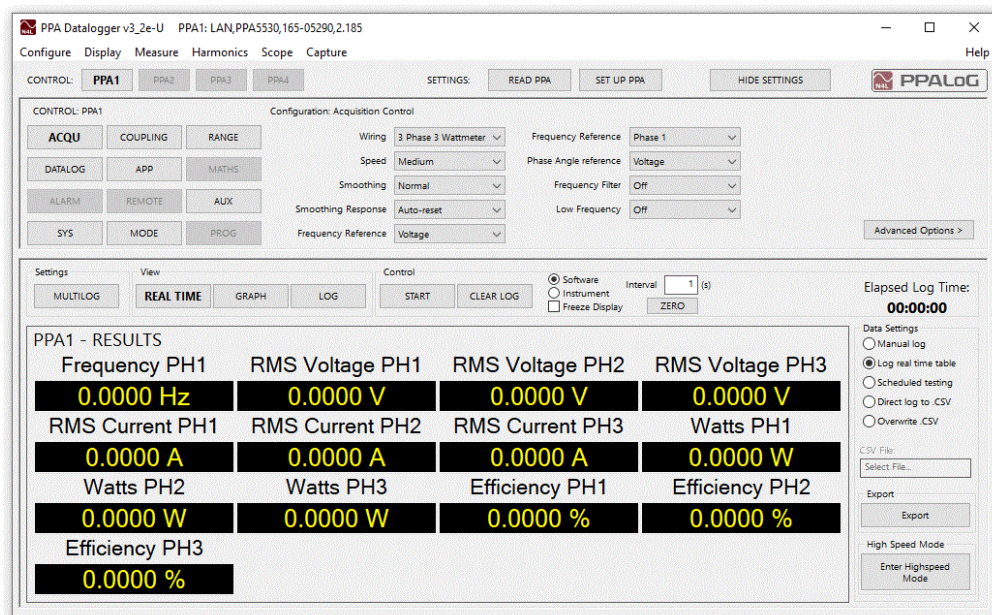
PPA Datalogger v3_2e-U PPA1: LAN,PPA5530,165-05290,2.185

Configure Display Measure Harmonics Scope Capture Help

CONTROL: PPA1 PPA2 PPA3 PPA4 SETTINGS: READ PPA SET UP PPA HIDE SETTINGS PPALoG

CONTROL: PPA1
ACQU COUPLING RANGE
DATALOG APP MATHS
ALARM REMOTE AUX
SYS MODE PROG

Configuration: Acquisition Control
Wiring 3 Phase 3 Wattmeter
Speed Medium
Smoothing Normal
Smoothing Response Auto-reset
Frequency Reference Voltage
Frequency Reference Phase 1
Phase Angle reference Voltage
Frequency Filter Off
Low Frequency Off
Advanced Options >

Settings
MULTILOG
View
REAL TIME GRAPH LOG
Control
START CLEAR LOG
Software
Instrument
Freeze Display
Interval 1 (s)
ZERO
Elapsed Log Time:
00:00:00

PPA1 - RESULTS

| Frequency PH1 | RMS Voltage PH1 | RMS Voltage PH2 | RMS Voltage PH3 |
|---|---|---|---|
| 0.0000 Hz | 0.0000 V | 0.0000 V | 0.0000 V |
| RMS Current PH1 | RMS Current PH2 | RMS Current PH3 | Watts PH1 |
| 0.0000 A | 0.0000 A | 0.0000 A | 0.0000 W |
| Watts PH2 | Watts PH3 | Efficiency PH1 | Efficiency PH2 |
| 0.0000 W | 0.0000 W | 0.0000 % | 0.0000 % |
| Efficiency PH3 | | | |
| 0.0000 % | | | |

Data Settings
Manual log
Log real time table
Scheduled testing
Direct log to .CSV
Overwrite .CSV
CSV File:
Select File...
Export
Export
High Speed Mode
Enter Highspeed Mode